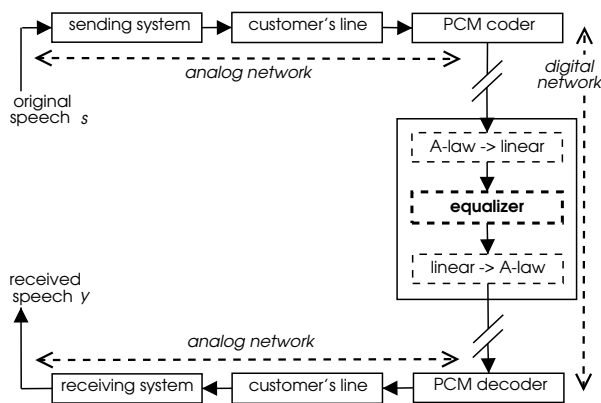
sending system

customer's line

PCM coder

analog network

digital network

original speech $s$

A-law -> linear

equalizer

linear -> A-law

received speech $y$

analog network

receiving system

customer's line

PCM decoder